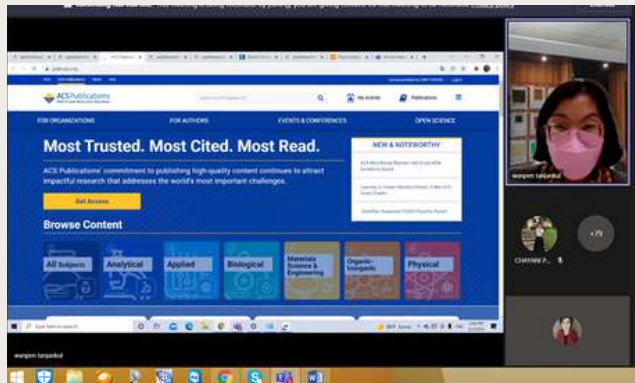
ACS Publications

My Activity

Publications

FOR ORGANIZATIONS

FOR AUTHORS

EVENTS & CONFERENCES

OPEN SCIENCE

Most Trusted. Most Cited. Most Read.

ACS Publications' commitment to publishing high-quality content continues to attract impactful research that addresses the world's most important challenges.

Get Access

NEW & NOTEWORTHY

Browse Content

All Subjects

Analytical

Applied

Biological

Materials Science & Engineering

Organic-Inorganic

Physical

wanpen tanjarukul

CHAYANI P...

+79

Dismiss

wanpen tanjarukul